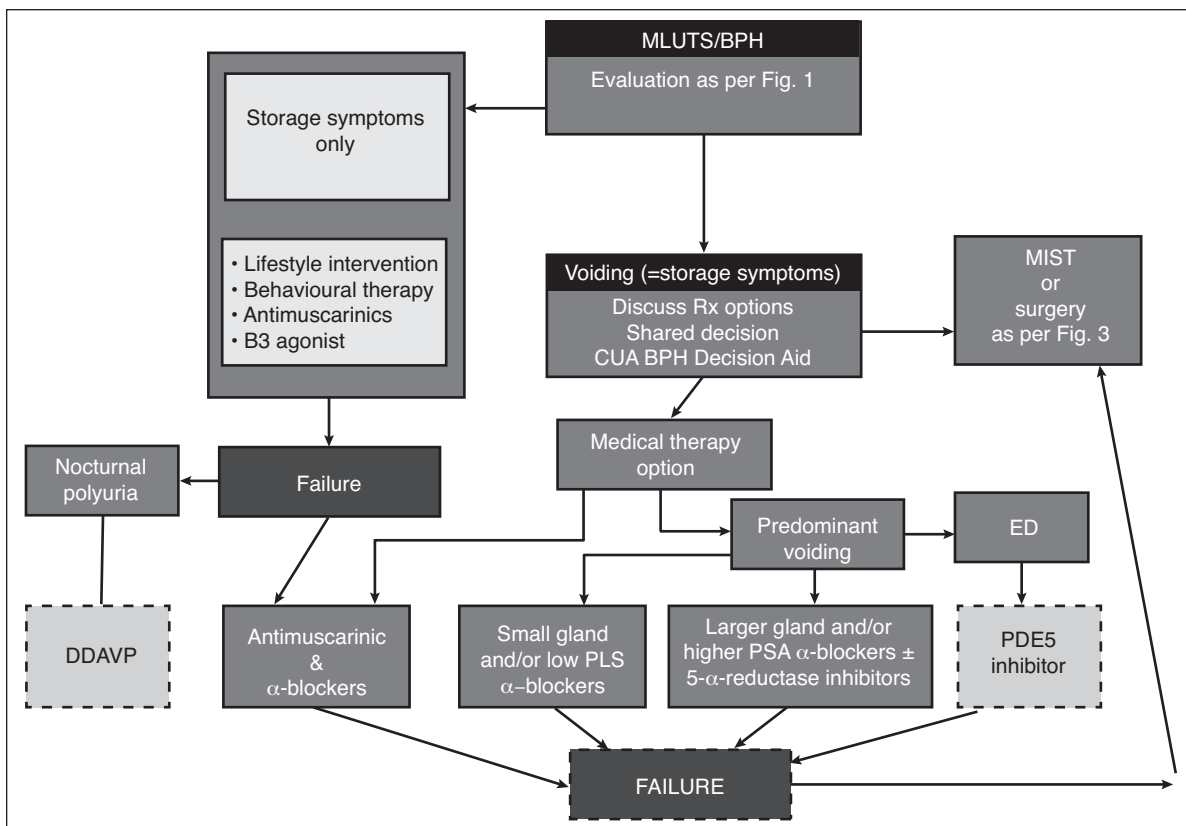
MLUTS/BPH

Evaluation as per Fig. 1

Storage symptoms only

• Lifestyle intervention
• Behavioural therapy
• Antimuscarinics
• B3 agonist

Voiding (=storage symptoms)

Discuss Rx options
Shared decision
CUA BPH Decision Aid

MIST or surgery as per Fig. 3

Nocturnal polyuria

Failure

Medical therapy option

Predominant voiding

ED

DDAVP

Antimuscarinic & $\alpha$-blockers

Small gland and/or low PLS $\alpha$–blockers

Larger gland and/or higher PSA $\alpha$-blockers ± 5-$\alpha$-reductase inhibitors

PDE5 inhibitor

FAILURE